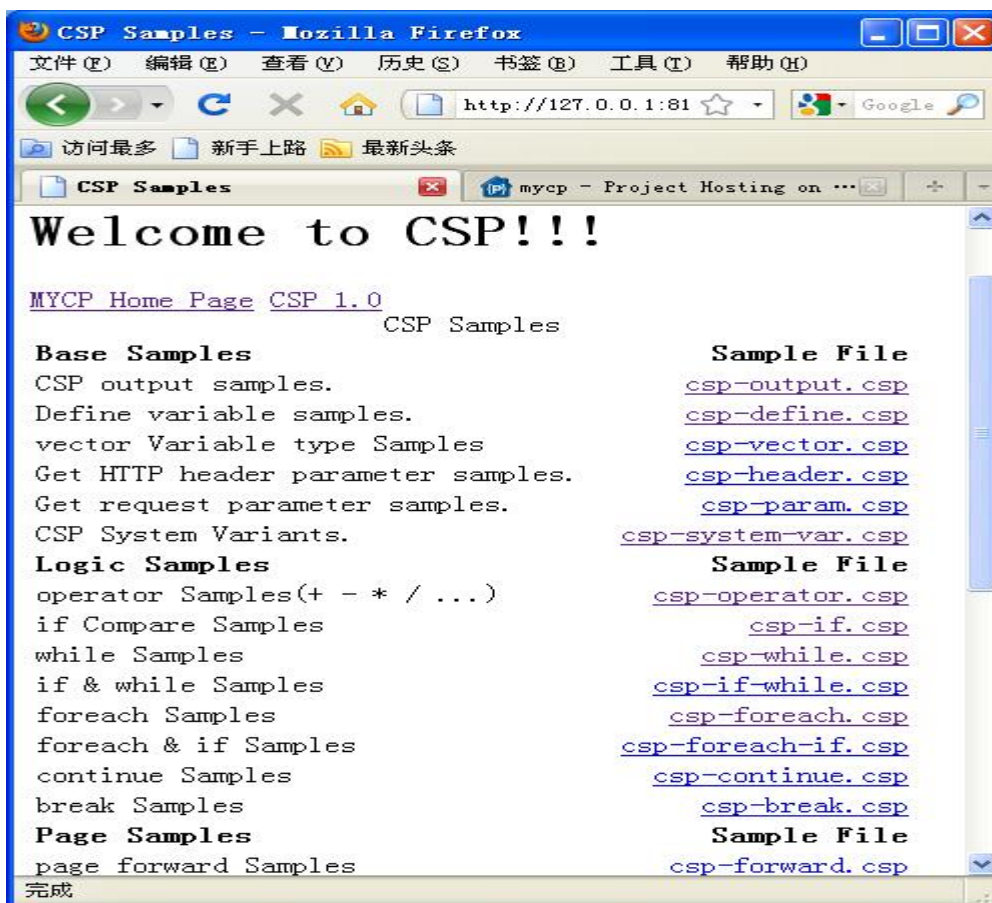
CSP Samples - Mozilla Firefox

文件(F) 编辑(E) 查看(V) 历史(S) 书签(B) 工具(T) 帮助(H)

http://127.0.0.1:81

Google

访问最多 新手上路 最新头条

CSP Samples

mycp - Project Hosting on ···

Welcome to CSP!!!

MYCP Home Page CSP 1.0

CSP Samples

| Base Samples | Sample File |
|---|---|
| CSP output samples. | csp-output.csp |
| Define variable samples. | csp-define.csp |
| vector Variable type Samples | csp-vector.csp |
| Get HTTP header parameter samples. | csp-header.csp |
| Get request parameter samples. | csp-param.csp |
| CSP System Variants. | csp-system-var.csp |
| **Logic Samples** | **Sample File** |
| operator Samples(+ - * / ...) | csp-operator.csp |
| if Compare Samples | csp-if.csp |
| while Samples | csp-while.csp |
| if & while Samples | csp-if-while.csp |
| foreach Samples | csp-foreach.csp |
| foreach & if Samples | csp-foreach-if.csp |
| continue Samples | csp-continue.csp |
| break Samples | csp-break.csp |
| **Page Samples** | **Sample File** |
| page forward Samples | csp-forward.csp |

完成